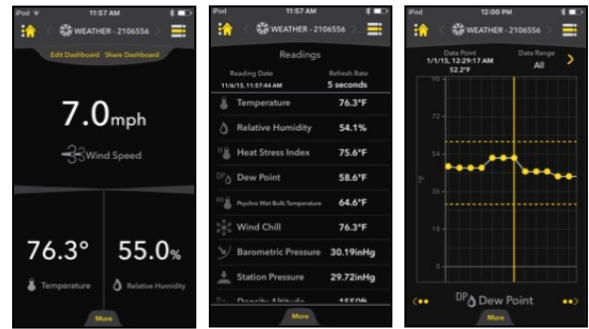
iPod 11:57 AM

WEATHER - 2106556

Edit Dashboard Share Dashboard

7.0mph

Wind Speed

76.3°

Temperature

55.0%

Relative Humidity

More

iPod 11:57 AM

WEATHER - 2106556

Readings

Reading Date
1/1/15, 11:57:44 AM

Refresh Rate
5 seconds

| | |
|---|---|
| Temperature | 76.3°F |
| Relative Humidity | 54.1% |
| Heat Stress Index | 75.6°F |
| Dew Point | 58.6°F |
| Psychro Wet Bulb Temperature | 64.6°F |
| Wind Chill | 76.3°F |
| Barometric Pressure | 30.19inHg |
| Station Pressure | 29.72inHg |
| Density Altitude | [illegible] |

More

iPod 12:00 PM

WEATHER - 2106556

Data Point
1/1/15, 12:29:17 AM
52.2°F

Data Range
All

70
63
56
49
42
35
28
21
14
7
0

°F

DP Dew Point

More